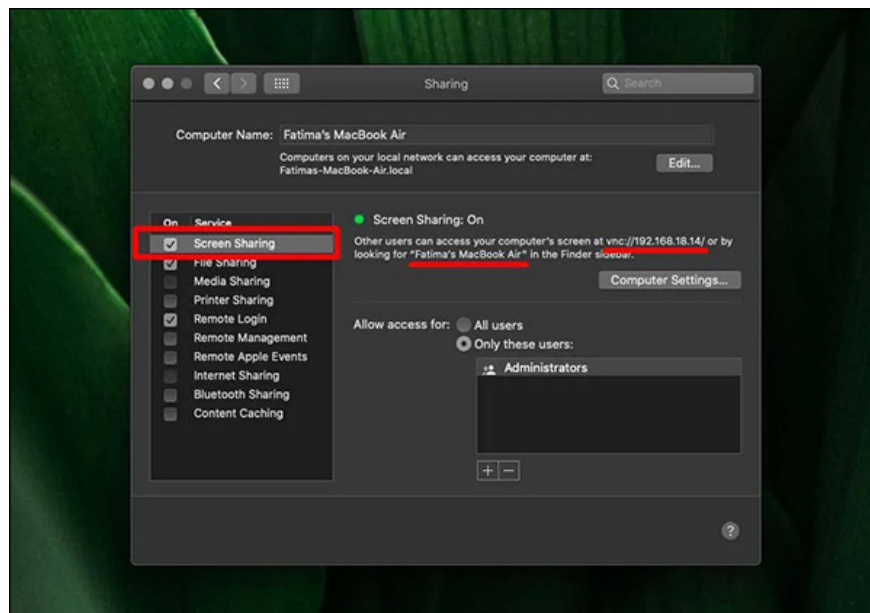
Sharing

Search

Computer Name: Fatima's MacBook Air

Computers on your local network can access your computer at: Fatimas-MacBook-Air.local

Edit...

| On | Service |
|---|---|
| ☑ | Screen Sharing |
| ☑ | File Sharing |
| | Media Sharing |
| | Printer Sharing |
| ☑ | Remote Login |
| | Remote Management |
| | Remote Apple Events |
| | Internet Sharing |
| | Bluetooth Sharing |
| | Content Caching |

Screen Sharing: On

Other users can access your computer's screen at vnc://192.168.18.14/ or by looking for "Fatima's MacBook Air" in the Finder sidebar.

Computer Settings...

Allow access for: All users

Only these users:

Administrators

+ −

?